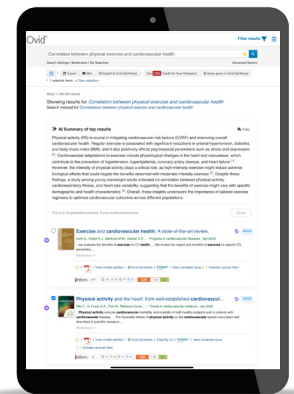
Ovid

Filter results

Correlation between physical exercise and cardiovascular health

Search Settings | Bookmarks | My Searches

Advanced Search

Export

Showing results for Correlation between physical exercise and cardiovascular health

Search instead for Correlation between physical exercise and cardiovascular health

AI Summary of top results

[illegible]

Physical activity (PA) is crucial in mitigating cardiovascular risk factors (CVRF) and improving overall cardiovascular health. Regular exercise is associated with significant reductions in arterial hypertension, diabetes, and body mass index (BMI), and it also positively affects psychosocial parameters such as stress and depression. Cardiovascular adaptations to exercise include physiological changes in the heart and vasculature, which contribute to the prevention of hypertension, hyperlipidemia, coronary artery disease, and heart failure. However, the intensity of physical activity plays a critical role, as high-intensity exercise might induce adverse biological effects that could negate the benefits observed with moderate-intensity exercise. Despite these findings, a study among young overweight adults indicated no correlation between physical activity, cardiorespiratory fitness, and heart rate variability, suggesting that the benefits of exercise might vary with specific demographic and health characteristics. Overall, these insights underscore the importance of tailored exercise regimens to optimize cardiovascular outcomes across different populations.

Close

Exercise and cardiovascular health: A state-of-the-art review.

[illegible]

Read more

Physical activity and the heart: from well-established cardiovascu...

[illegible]

Read more